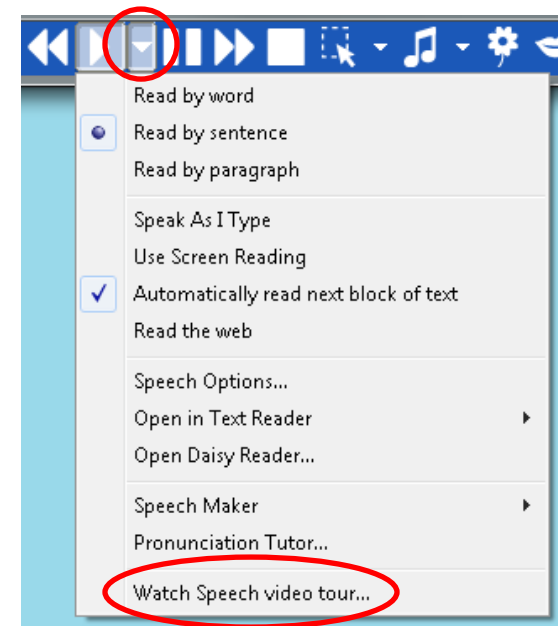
Read by word
Read by sentence
Read by paragraph

Speak As I Type
Use Screen Reading
Automatically read next block of text
Read the web

Speech Options...
Open in Text Reader
Open Daisy Reader...

Speech Maker
Pronunciation Tutor...

Watch Speech video tour...